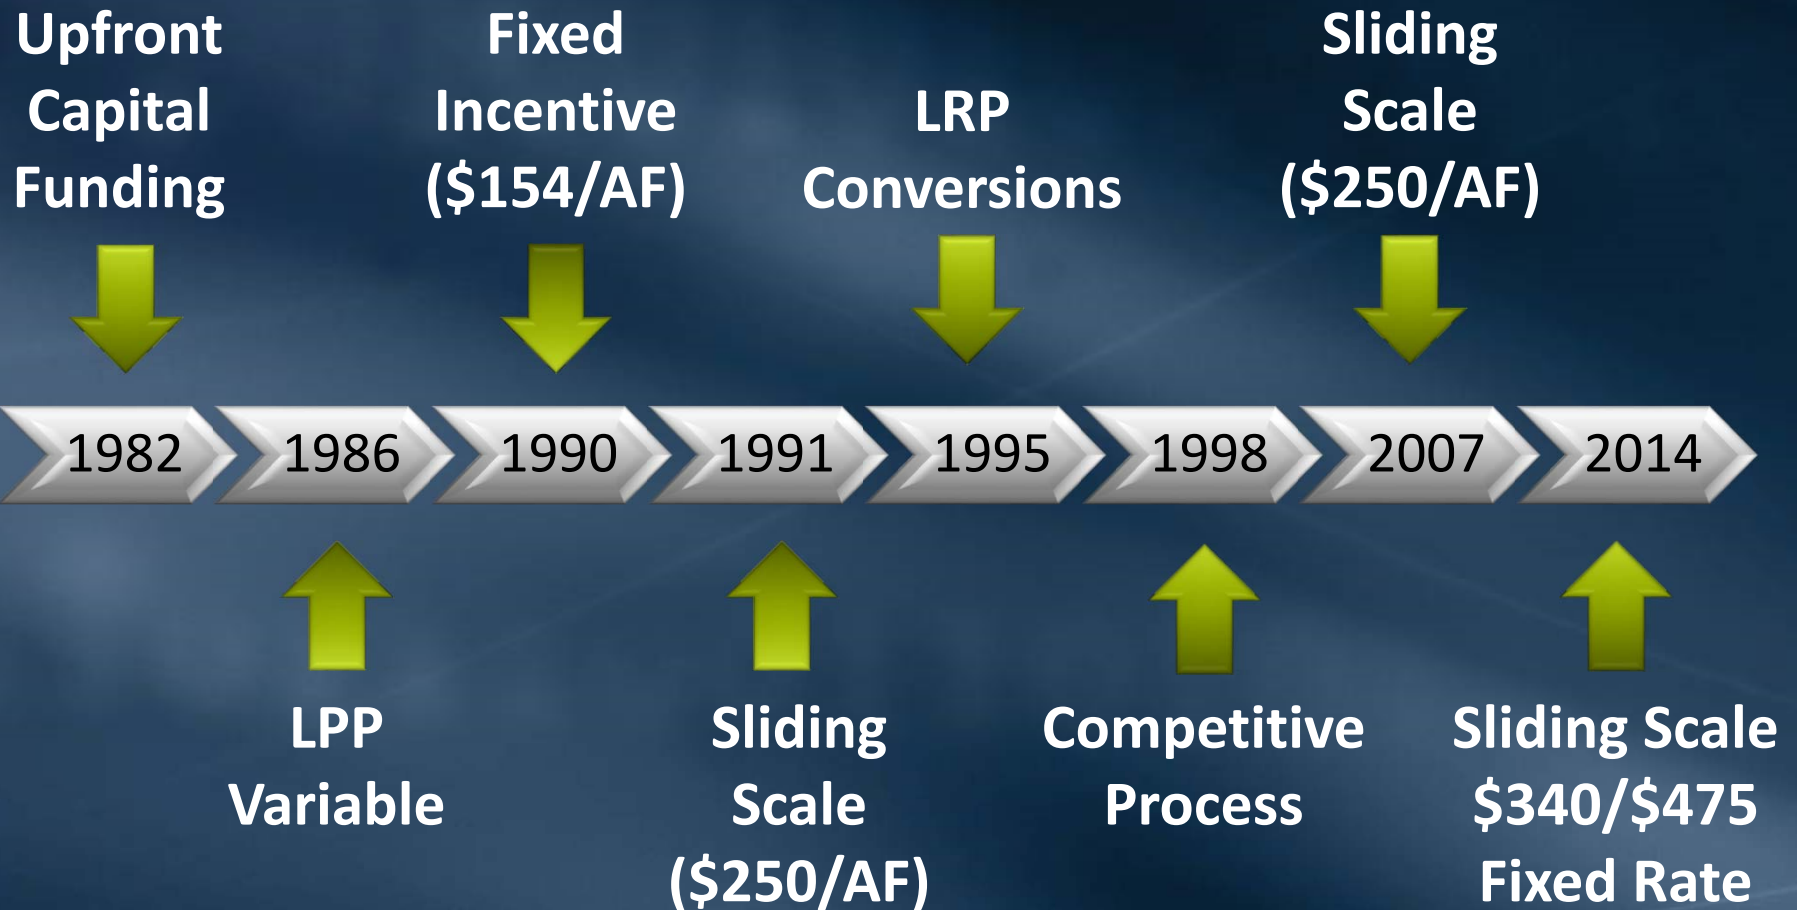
Upfront Capital Funding

Fixed Incentive (\$154/AF)

LRP Conversions

Sliding Scale (\$250/AF)

1982 1986 1990 1991 1995 1998 2007 2014

LPP Variable

Sliding Scale (\$250/AF)

Competitive Process

Sliding Scale \$340/\$475 Fixed Rate